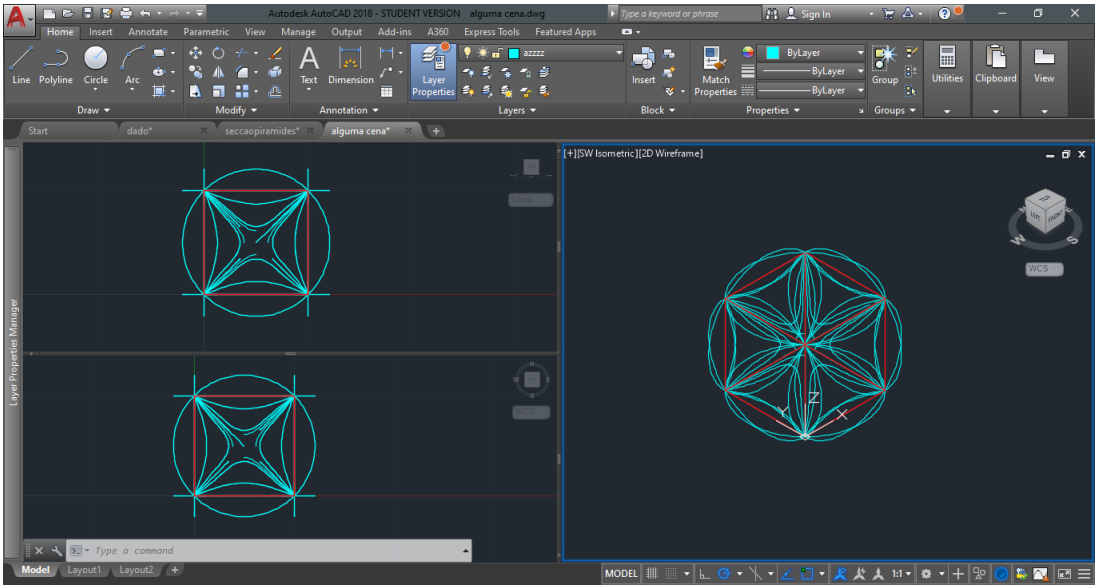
Autodesk AutoCAD 2018 - STUDENT VERSION alguma cena.dwg

Type a keyword or phrase

Sign In

Home Insert Annotate Parametric View Manage Output Add-ins A360 Express Tools Featured Apps

Line Polyline Circle Arc

Draw

Modify

Text Dimension

Annotation

Layer Properties

azzzz

Layers

Insert

Block

Match Properties

ByLayer

ByLayer

ByLayer

Properties

Group

Groups

Utilities

Clipboard

View

Start dado* seccaopiramides* alguma cena*

Layer Properties Manager

[+][SW Isometric][2D Wireframe]

TOP

LEFT

FRONT

W

S

WCS

WCS

Y

Z

X

Type a command

Model Layout1 Layout2

MODEL

1:1